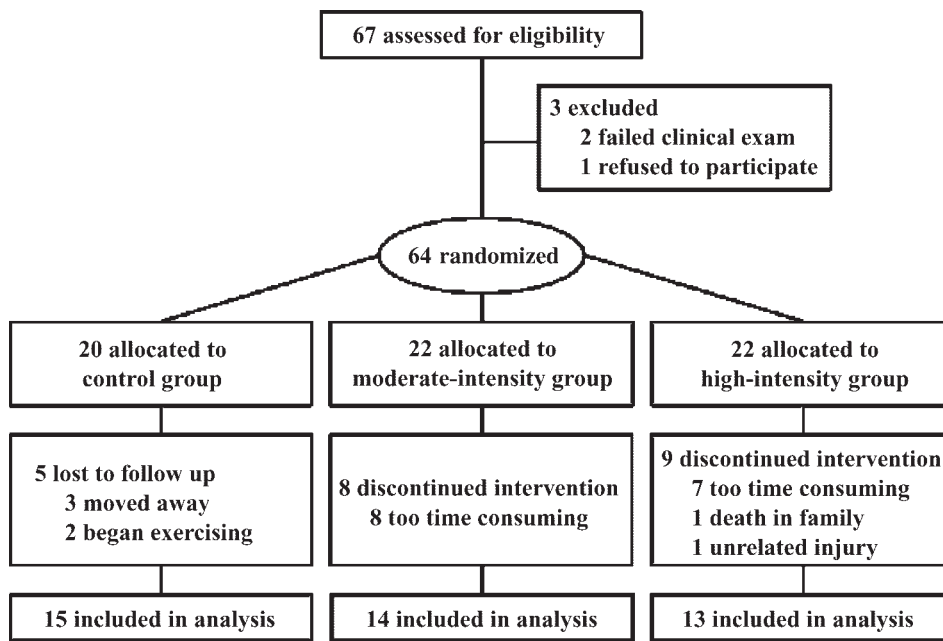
67 assessed for eligibility

3 excluded
2 failed clinical exam
1 refused to participate

64 randomized

20 allocated to control group

22 allocated to moderate-intensity group

22 allocated to high-intensity group

5 lost to follow up
3 moved away
2 began exercising

8 discontinued intervention
8 too time consuming

9 discontinued intervention
7 too time consuming
1 death in family
1 unrelated injury

15 included in analysis

14 included in analysis

13 included in analysis